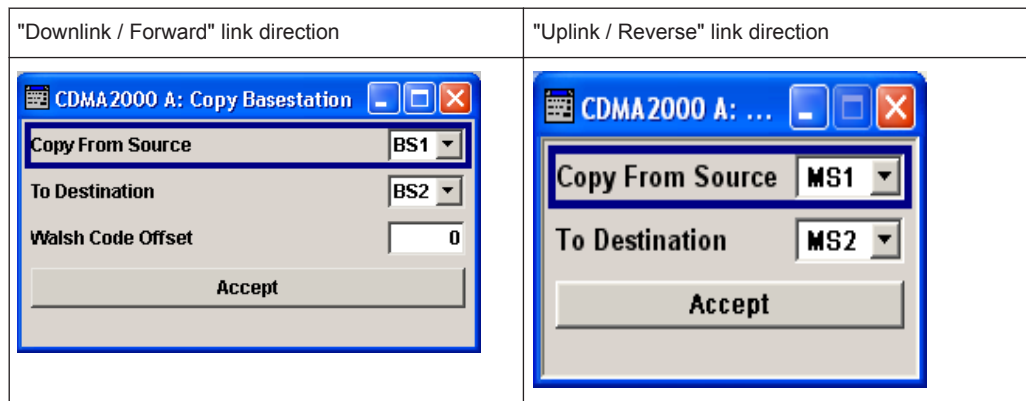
| "Downlink / Forward" link direction | "Uplink / Reverse" link direction |
|---|---|
| CDMA2000 A: Copy Basestation<br>Copy From Source BS1<br>To Destination BS2<br>Walsh Code Offset 0<br>Accept | CDMA2000 A: ...<br>Copy From Source MS1<br>To Destination MS2<br>Accept |